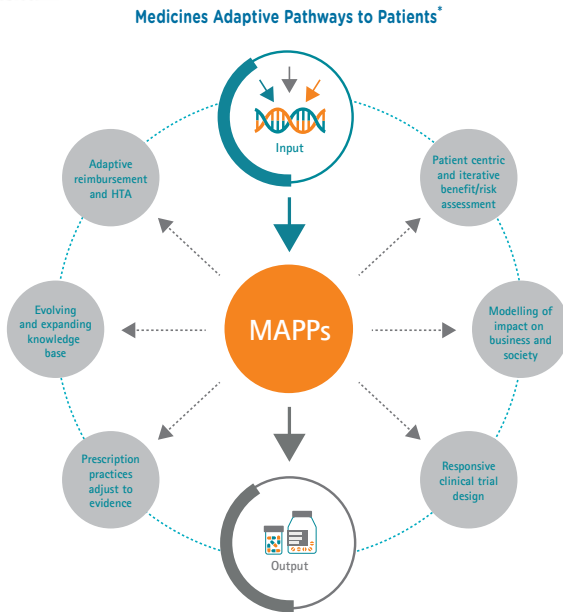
Medicines Adaptive Pathways to Patients*

Input

Adaptive reimbursement and HTA

Patient centric and iterative benefit/risk assessment

Evolving and expanding knowledge base

MAPPs

Modelling of impact on business and society

Prescription practices adjust to evidence

Responsive clinical trial design

Output